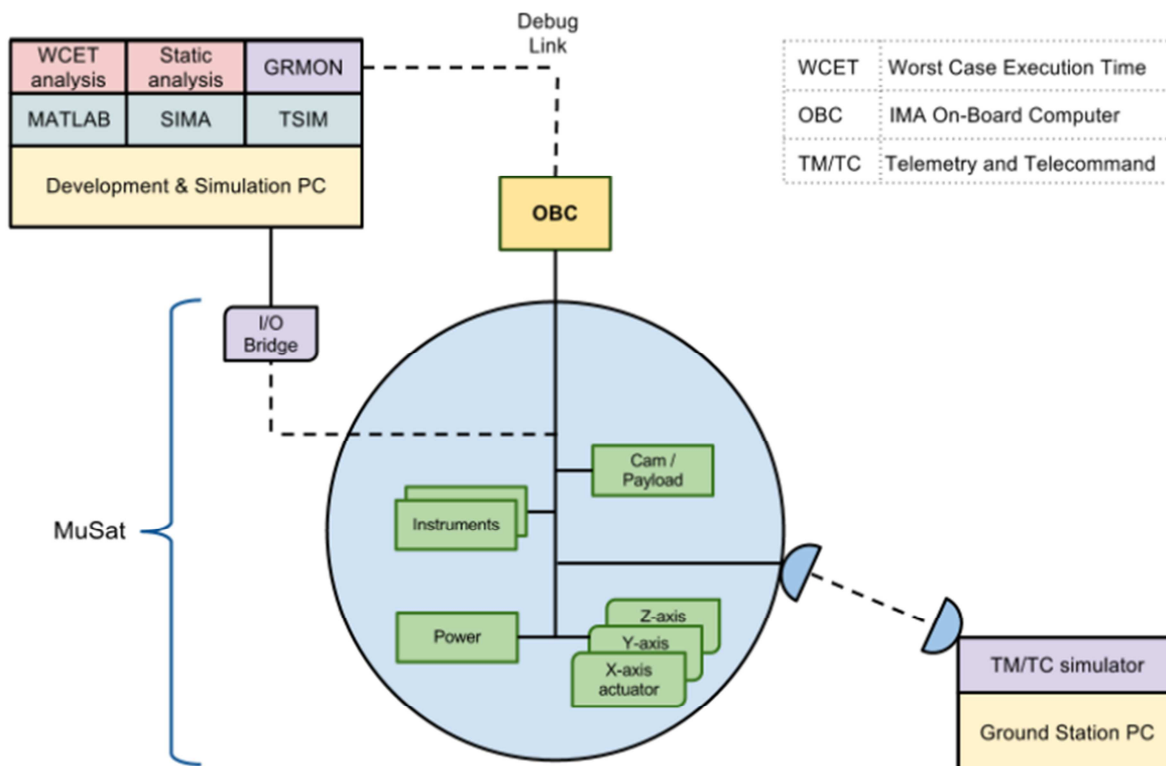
| WCET analysis | Static analysis | GRMON |
|---|---|---|
| MATLAB | SIMA | TSIM |

Development & Simulation PC

Debug Link

| WCET | Worst Case Execution Time |
|---|---|
| OBC | IMA On-Board Computer |
| TM/TC | Telemetry and Telecommand |

OBC

I/O Bridge

MuSat

Cam / Payload

Instruments

Power

Z-axis

Y-axis

X-axis actuator

TM/TC simulator

Ground Station PC